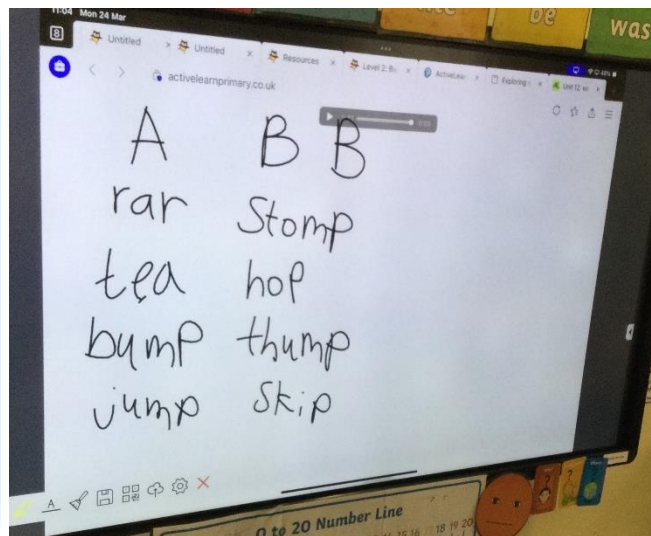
11:04 Mon 24 Mar

be was

8

Untitled
Untitled
Resources
Level 2: B
ActiveLe
Exploring
Unit 12

activelearnprimary.co.uk

A B B
rar Stomp
tea hop
bump thump
jump Skip

A

0 to 20 Number Line
15 16 17 18 19 20